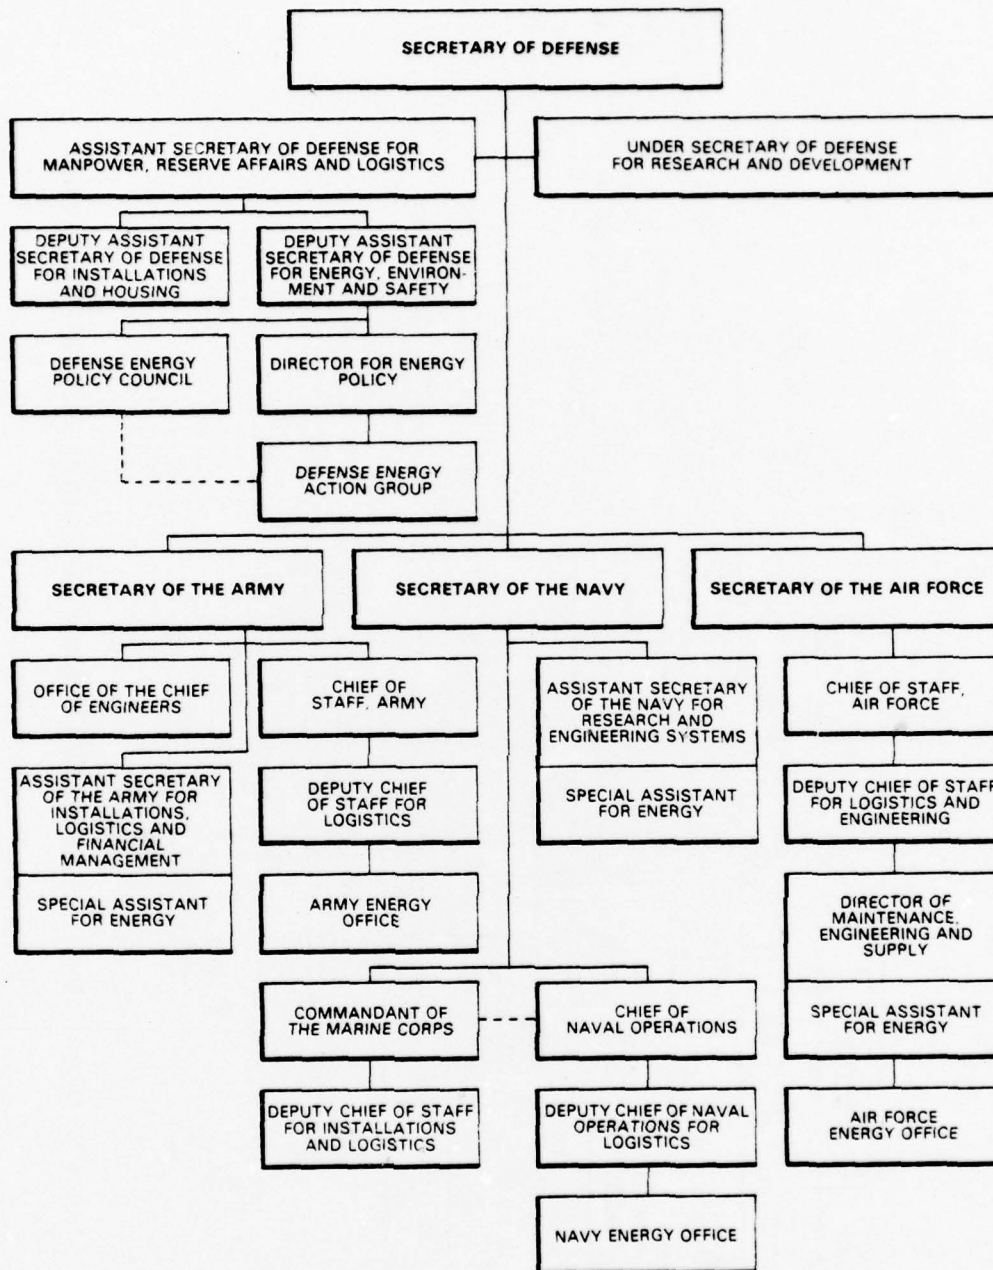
SECRETARY OF DEFENSE

ASSISTANT SECRETARY OF DEFENSE FOR MANPOWER, RESERVE AFFAIRS AND LOGISTICS

UNDER SECRETARY OF DEFENSE FOR RESEARCH AND DEVELOPMENT

DEPUTY ASSISTANT SECRETARY OF DEFENSE FOR INSTALLATIONS AND HOUSING

DEPUTY ASSISTANT SECRETARY OF DEFENSE FOR ENERGY, ENVIRONMENT AND SAFETY

DEFENSE ENERGY POLICY COUNCIL

DIRECTOR FOR ENERGY POLICY

DEFENSE ENERGY ACTION GROUP

SECRETARY OF THE ARMY

SECRETARY OF THE NAVY

SECRETARY OF THE AIR FORCE

OFFICE OF THE CHIEF OF ENGINEERS

CHIEF OF STAFF, ARMY

ASSISTANT SECRETARY OF THE NAVY FOR RESEARCH AND ENGINEERING SYSTEMS

SPECIAL ASSISTANT FOR ENERGY

CHIEF OF STAFF, AIR FORCE

ASSISTANT SECRETARY OF THE ARMY FOR INSTALLATIONS, LOGISTICS AND FINANCIAL MANAGEMENT

SPECIAL ASSISTANT FOR ENERGY

DEPUTY CHIEF OF STAFF FOR LOGISTICS

ARMY ENERGY OFFICE

DEPUTY CHIEF OF STAFF FOR LOGISTICS AND ENGINEERING

DIRECTOR OF MAINTENANCE, ENGINEERING AND SUPPLY

SPECIAL ASSISTANT FOR ENERGY

AIR FORCE ENERGY OFFICE

COMMANDANT OF THE MARINE CORPS

CHIEF OF NAVAL OPERATIONS

DEPUTY CHIEF OF STAFF FOR INSTALLATIONS AND LOGISTICS

DEPUTY CHIEF OF NAVAL OPERATIONS FOR LOGISTICS

NAVY ENERGY OFFICE